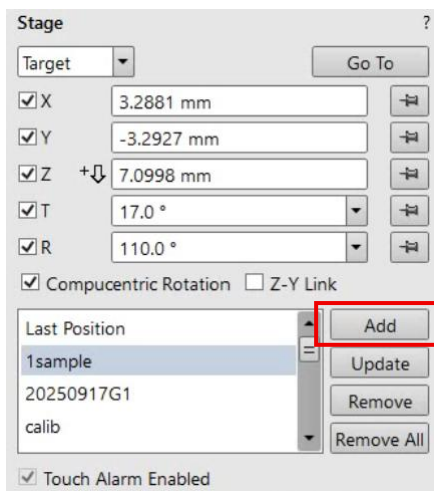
Stage

?

Target

Go To

X 3.2881 mm

Y -3.2927 mm

Z 7.0998 mm

T 17.0 °

R 110.0 °

Compucentric Rotation Z-Y Link

Last Position
1sample
20250917G1
calib

Add
Update
Remove
Remove All

Touch Alarm Enabled